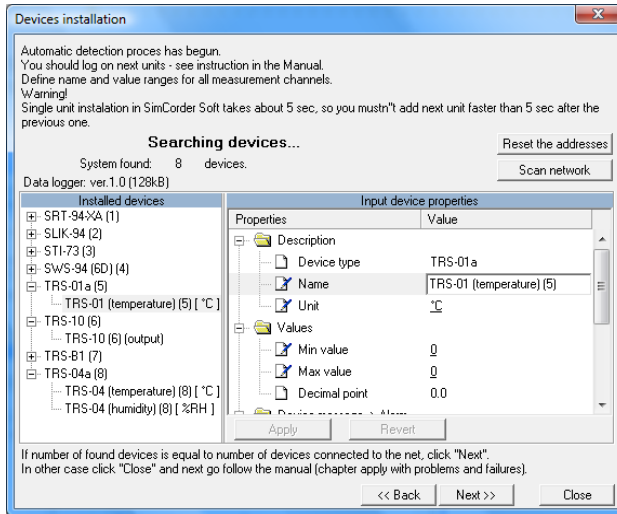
Devices installation

Automatic detection proces has begun.
You should log on next units - see instruction in the Manual.
Define name and value ranges for all measurement channels.
Warning!
Single unit instalation in SimCorder Soft takes about 5 sec, so you mustn"t add next unit faster than 5 sec after the previous one.

Searching devices...

System found: 8 devices.

Data logger: ver.1.0 (128kB)

Reset the addresses

Scan network

Installed devices
SRT-94-XA (1)
SLIK-94 (2)
STI-73 (3)
SWS-94 (6D) (4)
TRS-01a (5)
TRS-01 (temperature) (5) [ °C ]
TRS-10 (6)
TRS-10 (6) (output)
TRS-B1 (7)
TRS-04a (8)
TRS-04 (temperature) (8) [ °C ]
TRS-04 (humidity) (8) [ %RH ]

Input device properties

| Properties | Value |
|---|---|
| Description | |
| Device type | TRS-01a |
| Name | TRS-01 (temperature) (5) |
| Unit | °C |
| Values | |
| Min value | 0 |
| Max value | 0 |
| Decimal point | 0.0 |

Apply Revert

If number of found devices is equal to number of devices connected to the net, click "Next".
In other case click "Close" and next go follow the manual (chapter apply with problems and failures).

<< Back Next >> Close